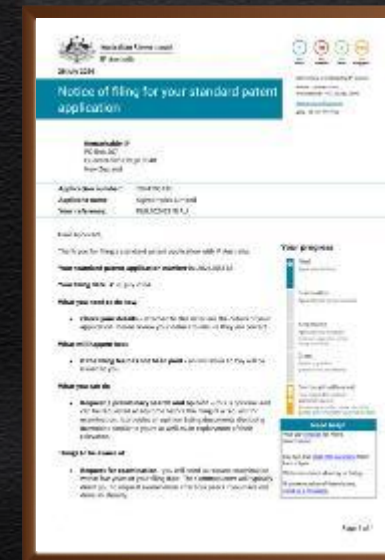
Australian Government
IP Australia

Notice of filing for your standard patent application

Your standard patent application number is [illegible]

What you need to do

What will happen next

What you can do

Things to be aware of

Your progress

Need help?

Page 1 of 1